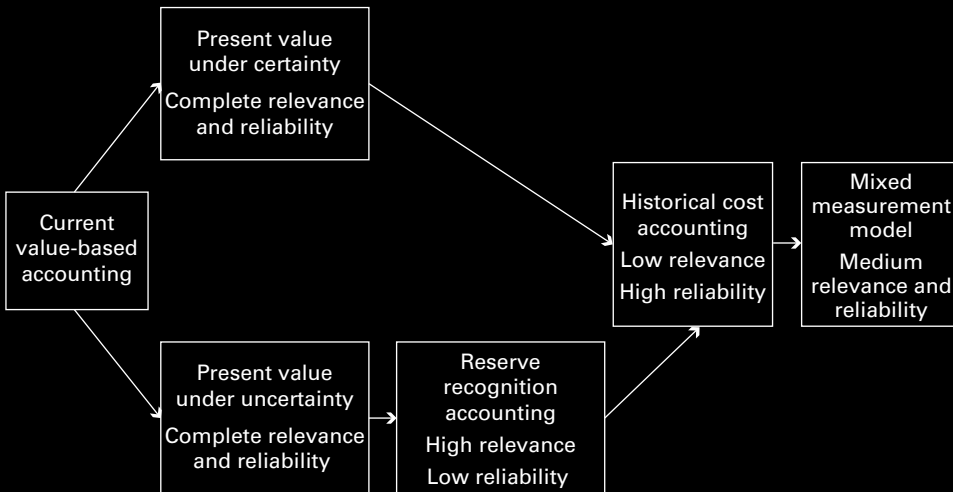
Present value under certainty

Complete relevance and reliability

Current value-based accounting

Historical cost accounting

Low relevance

High reliability

Mixed measurement model

Medium relevance and reliability

Present value under uncertainty

Complete relevance and reliability

Reserve recognition accounting

High relevance

Low reliability